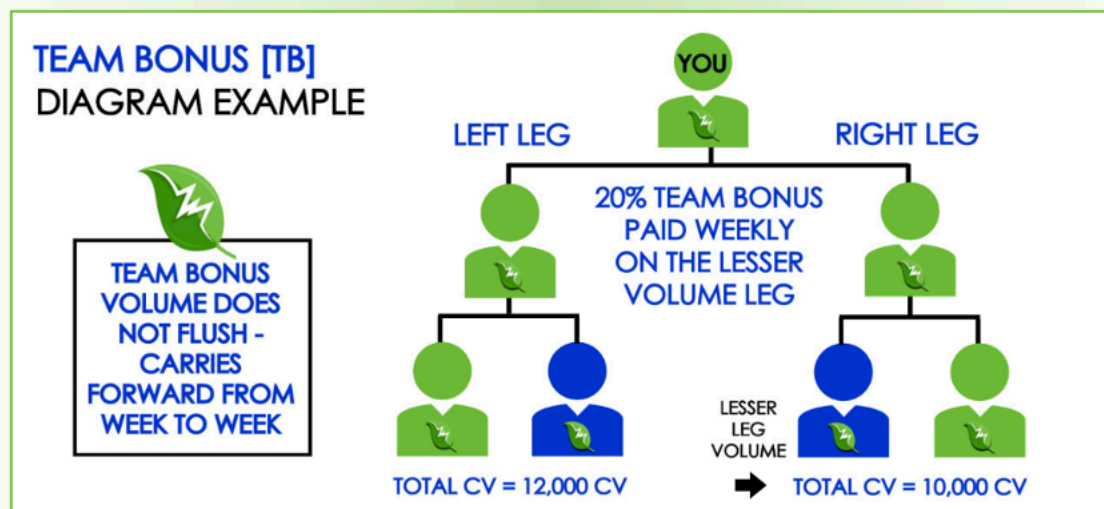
TEAM BONUS [TB]
DIAGRAM EXAMPLE

TEAM BONUS VOLUME DOES NOT FLUSH - CARRIES FORWARD FROM WEEK TO WEEK

YOU

LEFT LEG

RIGHT LEG

20% TEAM BONUS PAID WEEKLY ON THE LESSER VOLUME LEG

LESSER LEG VOLUME

TOTAL CV = 12,000 CV

TOTAL CV = 10,000 CV